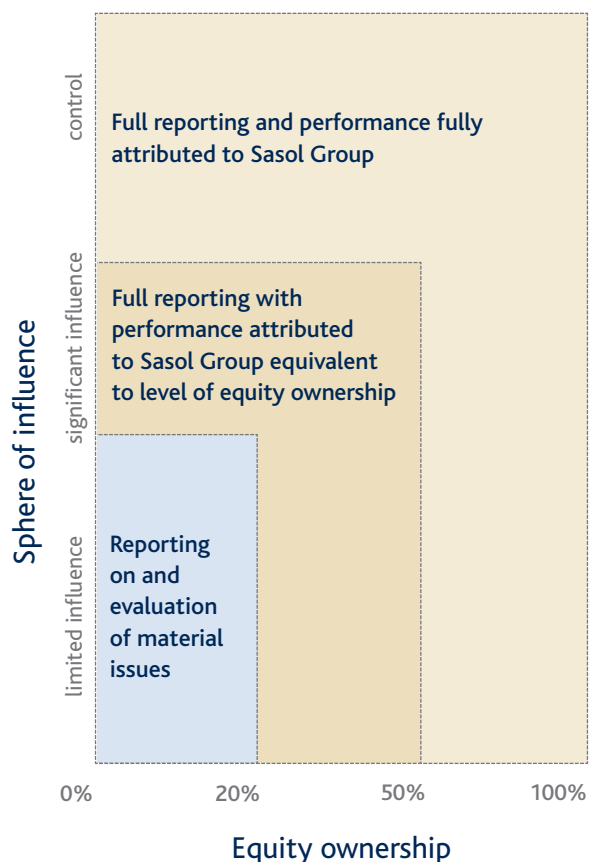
Sphere of influence

control

Full reporting and performance fully attributed to Sasol Group

significant influence

Full reporting with performance attributed to Sasol Group equivalent to level of equity ownership

limited influence

Reporting on and evaluation of material issues

0%
20%
50%
100%

Equity ownership